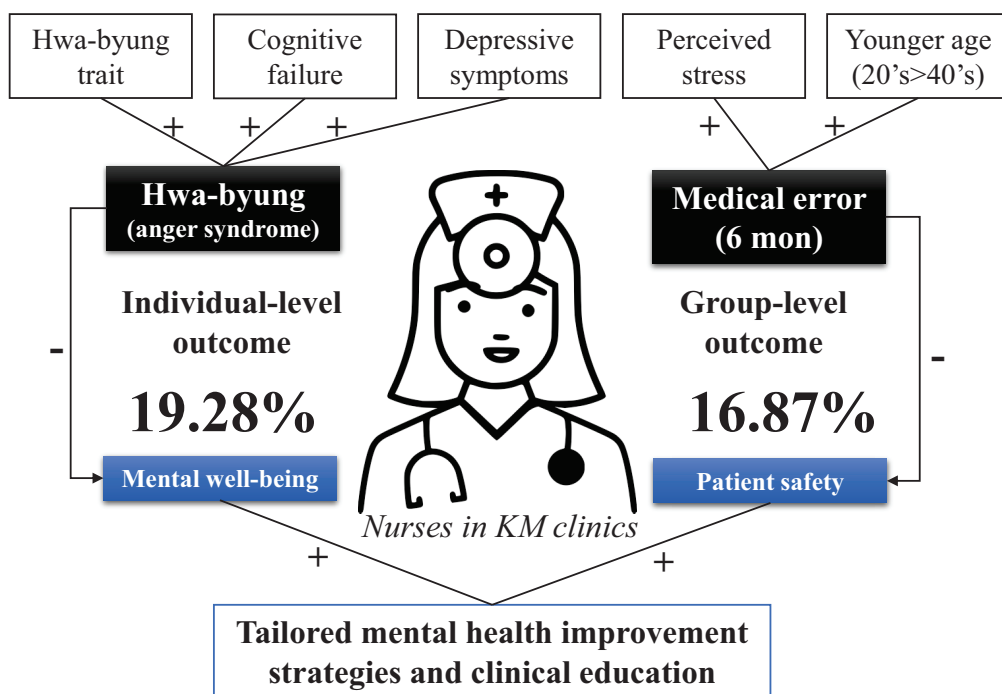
Hwa-byung trait

Cognitive failure

Depressive symptoms

Perceived stress

Younger age (20's>40's)

+ + +

+ +

Hwa-byung (anger syndrome)

Medical error (6 mon)

Individual-level outcome

Group-level outcome

-

-

19.28%

16.87%

Mental well-being

Patient safety

Nurses in KM clinics

+

+

Tailored mental health improvement strategies and clinical education